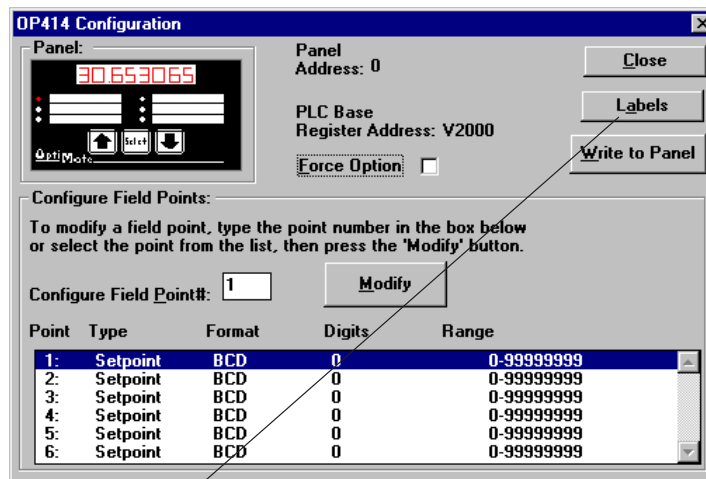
OP414 Configuration

Panel:

30.653065

Select

OptiMate

Panel Address: 0

PLC Base Register Address: V2000

Force Option

Close

Labels

Write to Panel

Configure Field Points:

To modify a field point, type the point number in the box below or select the point from the list, then press the 'Modify' button.

Configure Field Point#: 1

Modify

| Point | Type | Format | Digits | Range |
|---|---|---|---|---|
| 1: | Setpoint | BCD | 0 | 0-99999999 |
| 2: | Setpoint | BCD | 0 | 0-99999999 |
| 3: | Setpoint | BCD | 0 | 0-99999999 |
| 4: | Setpoint | BCD | 0 | 0-99999999 |
| 5: | Setpoint | BCD | 0 | 0-99999999 |
| 6: | Setpoint | BCD | 0 | 0-99999999 |